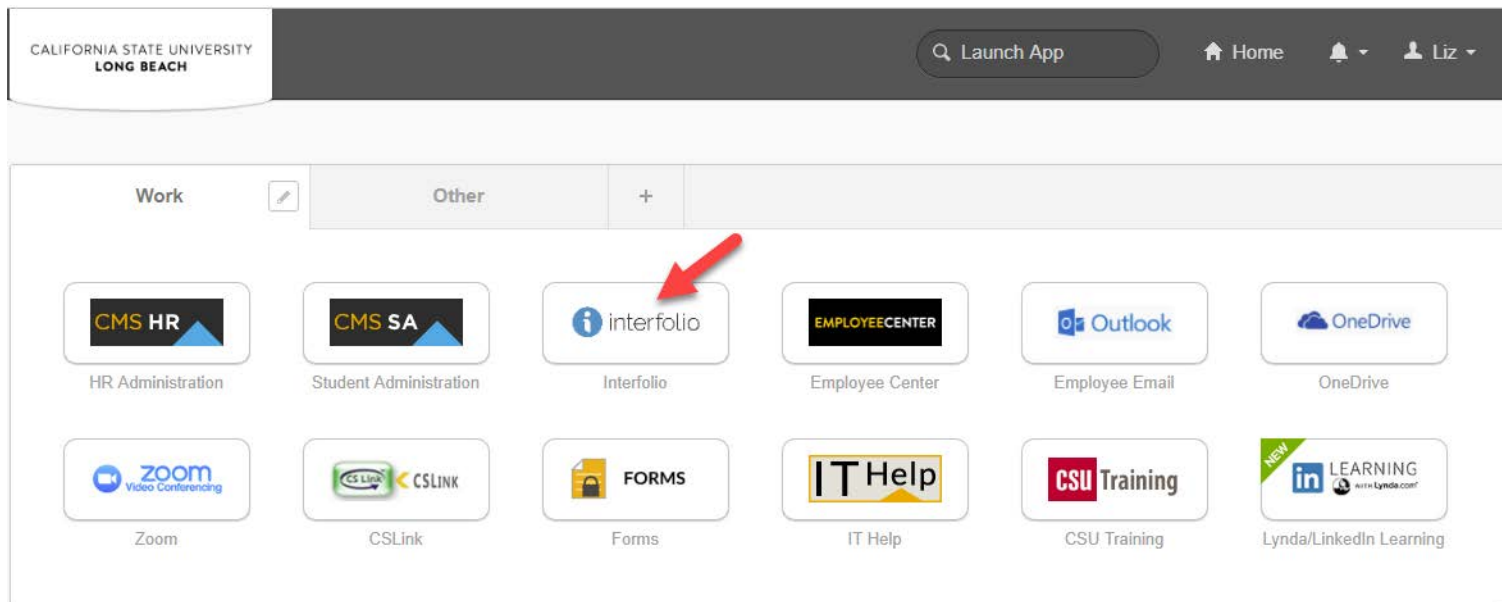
CALIFORNIA STATE UNIVERSITY
LONG BEACH

Launch App

Home

Liz

Work

Other

+

CMS HR
HR Administration

CMS SA
Student Administration

interfolio
Interfolio

EMPLOYEECENTER
Employee Center

Outlook
Employee Email

OneDrive
OneDrive

zoom Video Conferencing
Zoom

CS Link CSLINK
CSLink

FORMS
Forms

IT Help
IT Help

CSU Training
CSU Training

NEW in LEARNING WITH Lynda.com
Lynda/LinkedIn Learning